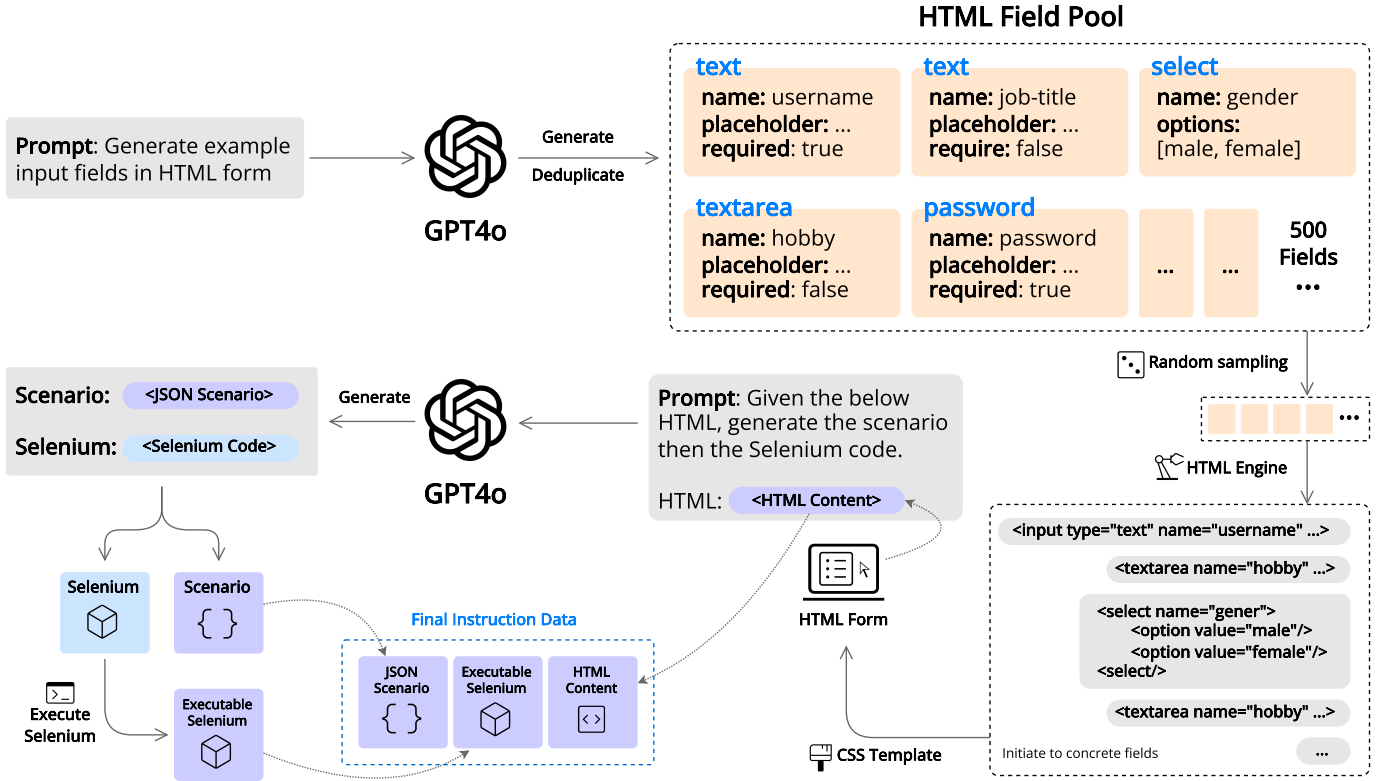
HTML Field Pool

Prompt: Generate example input fields in HTML form

Generate

Deduplicate

GPT4o

text
name: username
placeholder: ...
required: true

text
name: job-title
placeholder: ...
require: false

select
name: gender
options: [male, female]

textarea
name: hobby
placeholder: ...
required: false

password
name: password
placeholder: ...
required: true

...

...

500 Fields
...

Random sampling

...

HTML Engine

Scenario: <JSON Scenario>

Selenium: <Selenium Code>

Generate

GPT4o

Prompt: Given the below HTML, generate the scenario then the Selenium code.

HTML: <HTML Content>

<input type="text" name="username" ...>

<textarea name="hobby" ...>

<select name="gener">
<option value="male"/>
<option value="female"/>
<select/>

<textarea name="hobby" ...>

Initiate to concrete fields

...

HTML Form

CSS Template

Selenium

Scenario

{ }

Final Instruction Data

JSON Scenario

{ }

Executable Selenium

HTML Content

< >

Execute Selenium

Executable Selenium